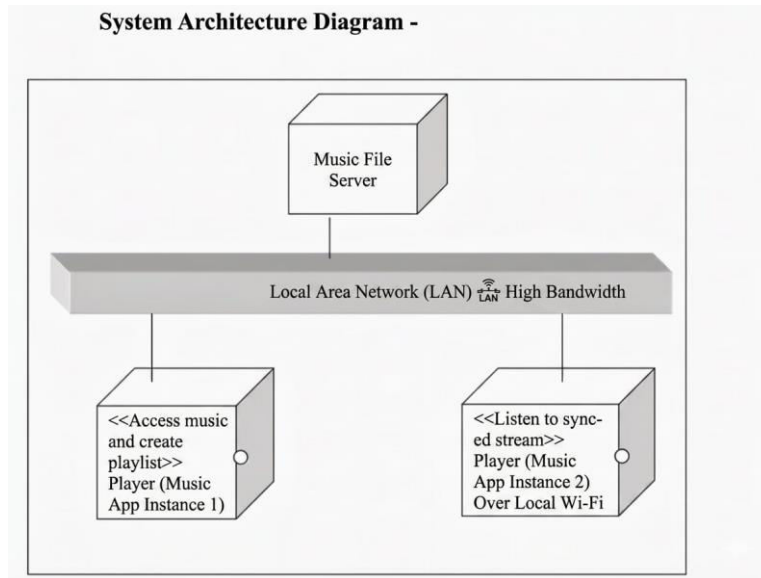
System Architecture Diagram -

Music File Server

Local Area Network (LAN) LAN High Bandwidth

<<Access music and create playlist>> Player (Music App Instance 1)

<<Listen to synced stream>> Player (Music App Instance 2) Over Local Wi-Fi